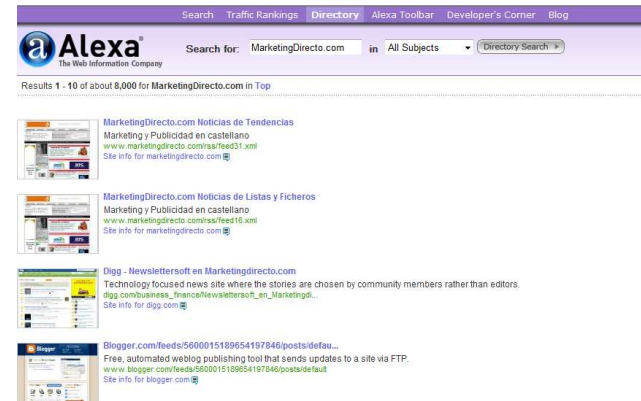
Search Traffic Rankings Directory Alexa Toolbar Developer's Corner Blog

Alexa
The Web Information Company

Search for: MarketingDirecto.com in All Subjects Directory Search

Results 1 - 10 of about 8,000 for MarketingDirecto.com in Top

MarketingDirecto.com Noticias de Tendencias
Marketing y Publicidad en castellano
www.marketingdirecto.com/rss/feed31.xml
Site info for marketingdirecto.com

MarketingDirecto.com Noticias de Listas y Ficheros
Marketing y Publicidad en castellano
www.marketingdirecto.com/rss/feed16.xml
Site info for marketingdirecto.com

Digg - Newslettersoft en Marketingdirecto.com
Technology focused news site where the stories are chosen by community members rather than editors.
digg.com/business_finance/Newslettersoft_en_Marketingdi...
Site info for digg.com

Blogger.com/feeds/5600015189654197846/posts/defau...
Free, automated weblog publishing tool that sends updates to a site via FTP.
www.blogger.com/feeds/5600015189654197846/posts/default
Site info for blogger.com